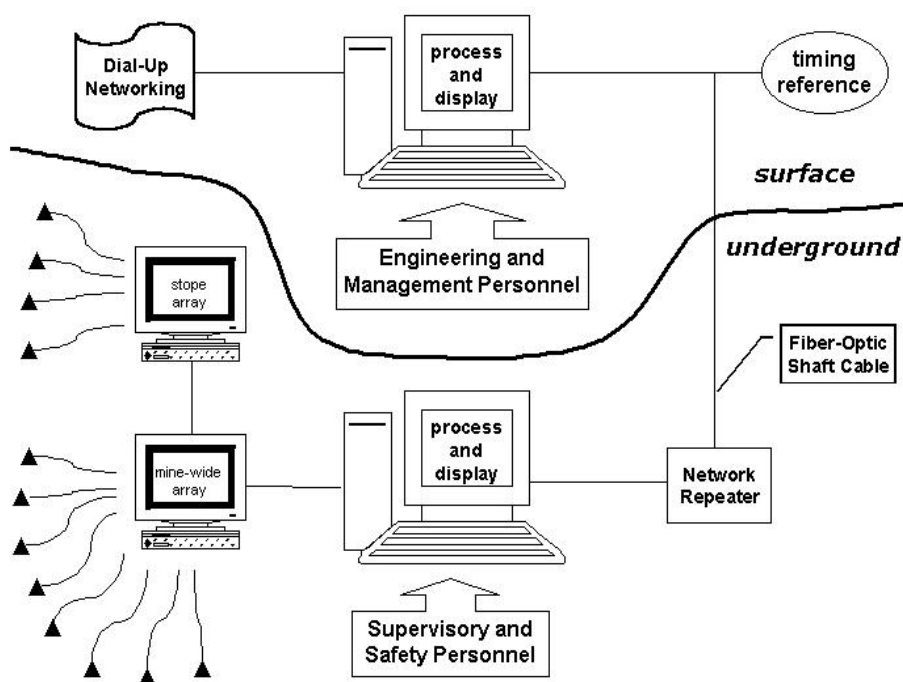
Dial-Up Networking

process and display

timing reference

surface

underground

Engineering and Management Personnel

stope array

Fiber-Optic Shaft Cable

mine-wide array

process and display

Network Repeater

Supervisory and Safety Personnel